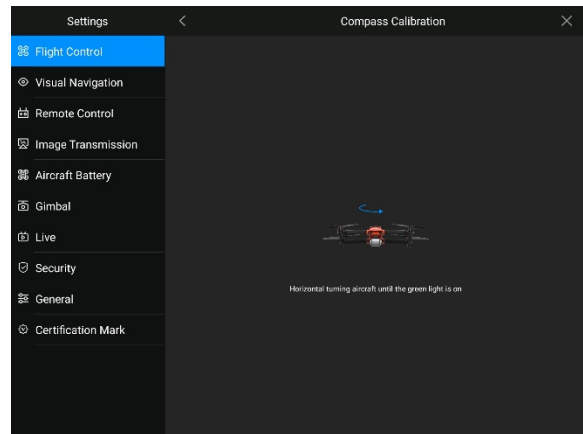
Settings

Flight Control

Visual Navigation

Remote Control

Image Transmission

Aircraft Battery

Gimbal

Live

Security

General

Certification Mark

<

Compass Calibration

×

Horizontal turning aircraft until the green light is on